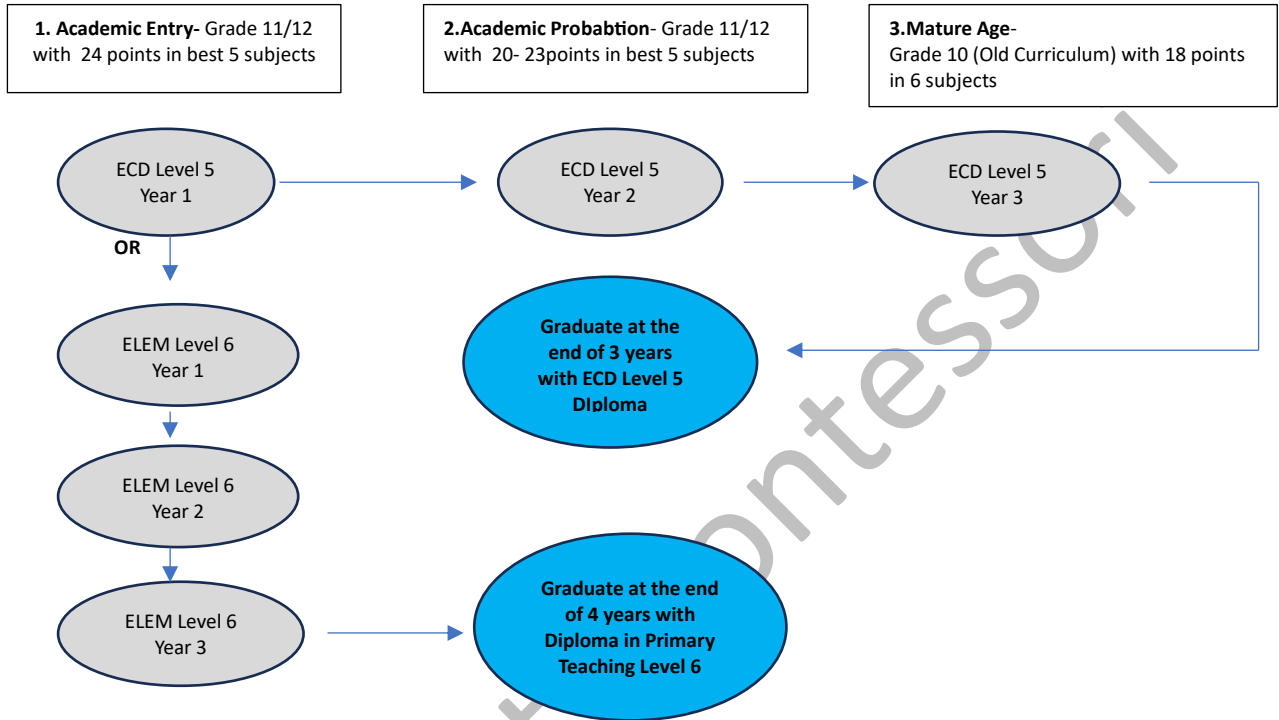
**1. Academic Entry-** Grade 11/12 with 24 points in best 5 subjects

**2.Academic Probabtion**- Grade 11/12 with 20- 23points in best 5 subjects

**3.Mature Age**- Grade 10 (Old Curriculum) with 18 points in 6 subjects

ECD Level 5
Year 1

OR

ECD Level 5
Year 2

ECD Level 5
Year 3

**Graduate at the end of 3 years with ECD Level 5 DIploma**

ELEM Level 6
Year 1

ELEM Level 6
Year 2

ELEM Level 6
Year 3

**Graduate at the end of 4 years with Diploma in Primary Teaching Level 6**

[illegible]ontessori